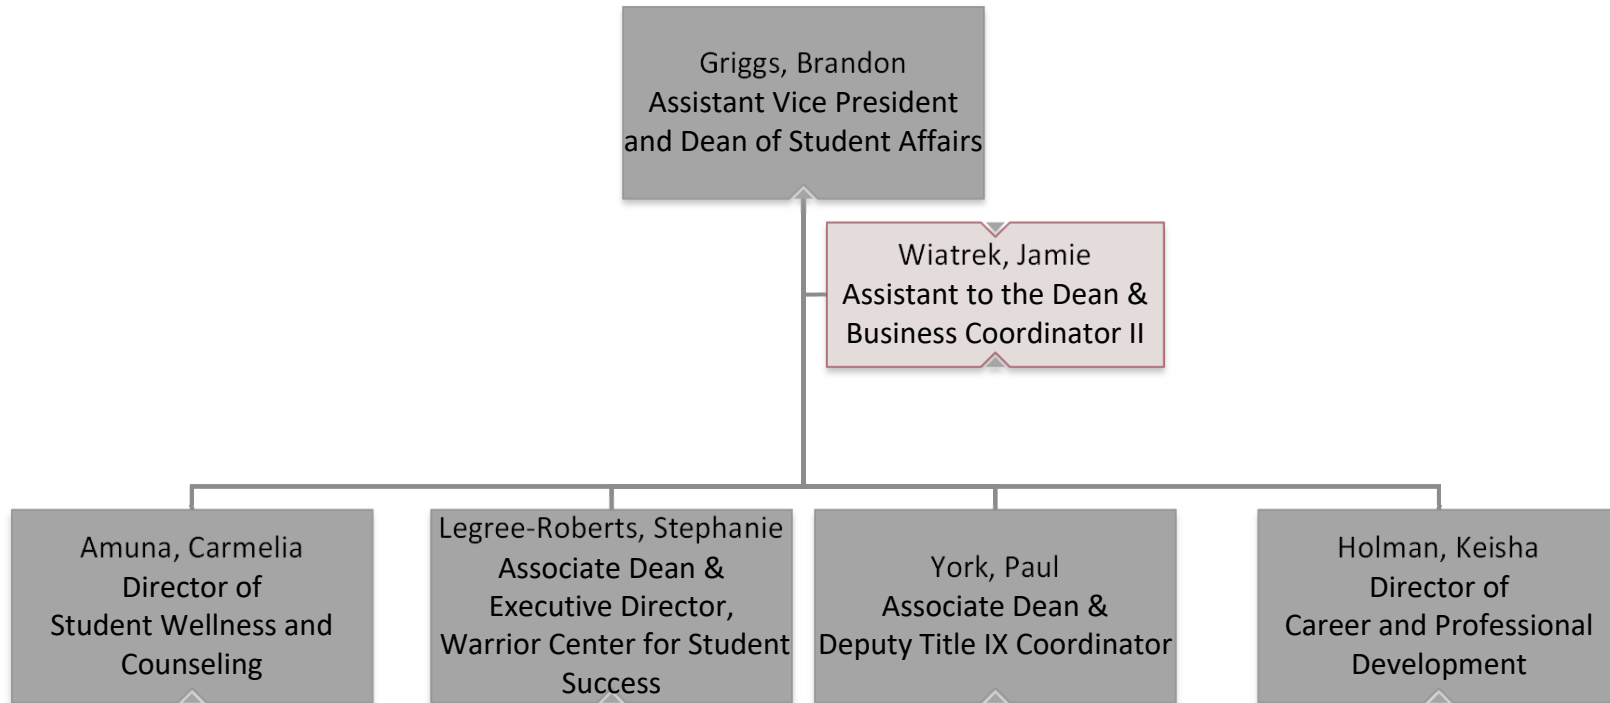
Griggs, Brandon
Assistant Vice President and Dean of Student Affairs

Wiatrek, Jamie
Assistant to the Dean & Business Coordinator II

Amuna, Carmelia
Director of Student Wellness and Counseling

Legree-Roberts, Stephanie
Associate Dean & Executive Director, Warrior Center for Student Success

York, Paul
Associate Dean & Deputy Title IX Coordinator

Holman, Keisha
Director of Career and Professional Development